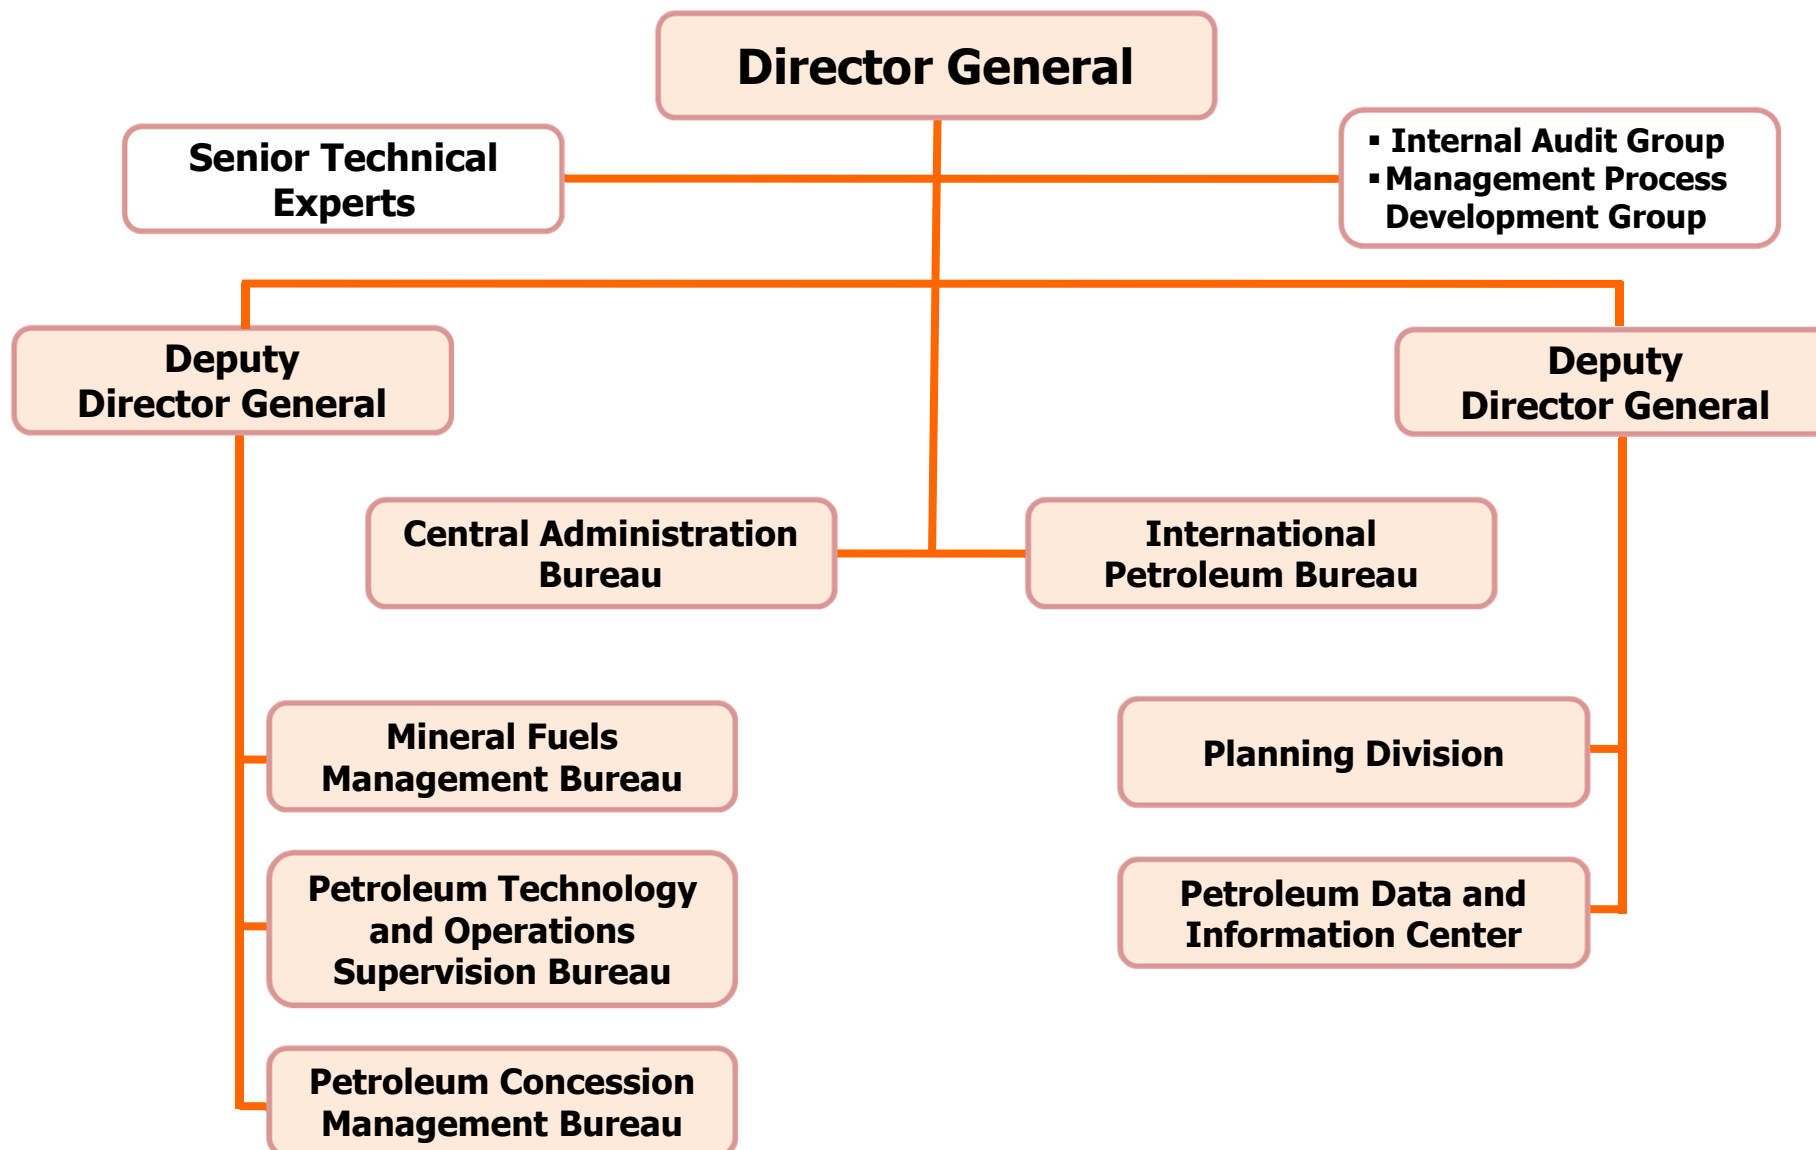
Director General

Senior Technical Experts

▪ Internal Audit Group
▪ Management Process Development Group

Deputy Director General

Deputy Director General

Central Administration Bureau

International Petroleum Bureau

Mineral Fuels Management Bureau

Petroleum Technology and Operations Supervision Bureau

Petroleum Concession Management Bureau

Planning Division

Petroleum Data and Information Center